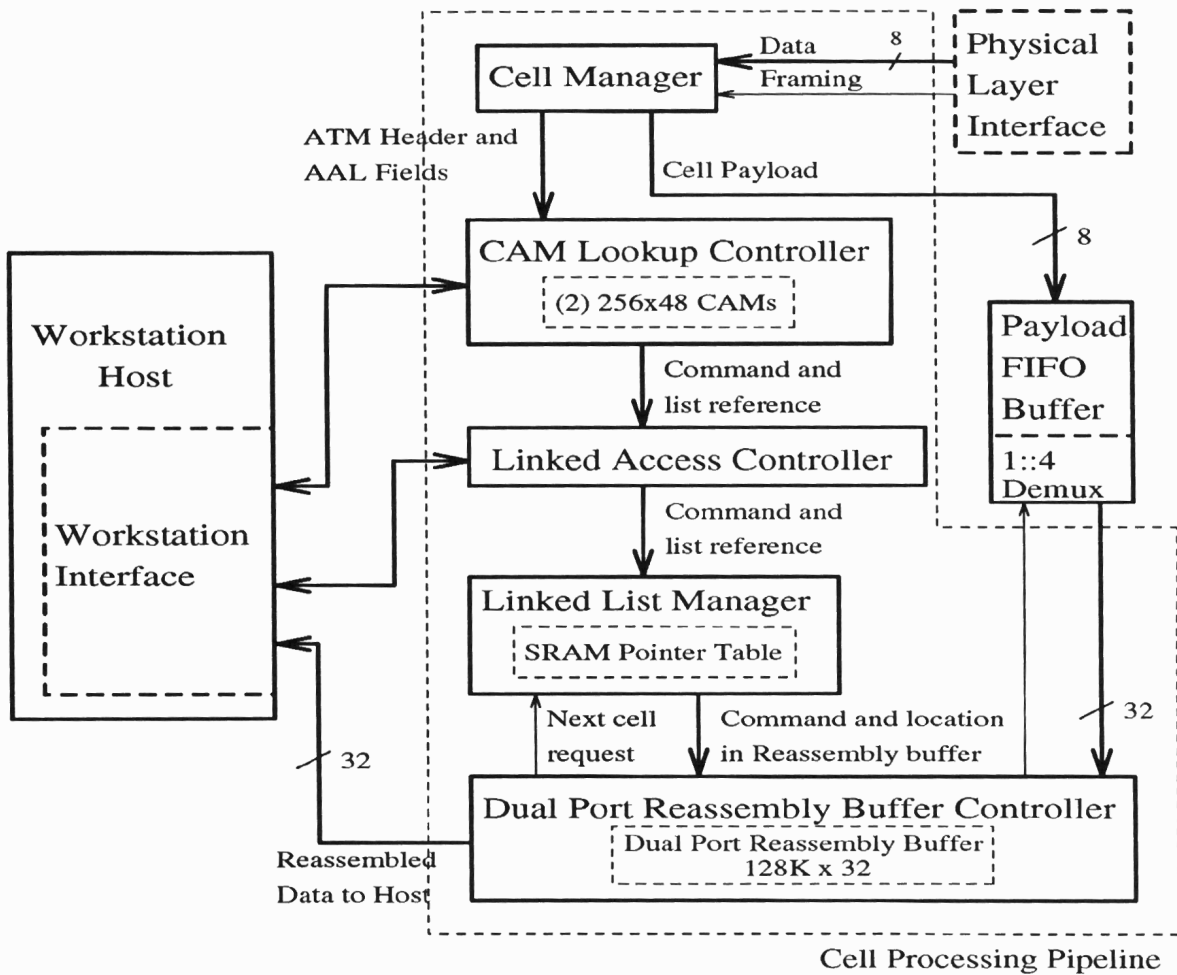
Physical Layer Interface

Data

8

Framing

Cell Manager

ATM Header and AAL Fields

Cell Payload

8

CAM Lookup Controller

(2) 256x48 CAMs

Workstation Host

Workstation Interface

Command and list reference

Linked Access Controller

Payload FIFO Buffer

1::4 Demux

Command and list reference

Linked List Manager

SRAM Pointer Table

Next cell request

Command and location in Reassembly buffer

32

32

Dual Port Reassembly Buffer Controller

Dual Port Reassembly Buffer 128K x 32

Reassembled Data to Host

Cell Processing Pipeline